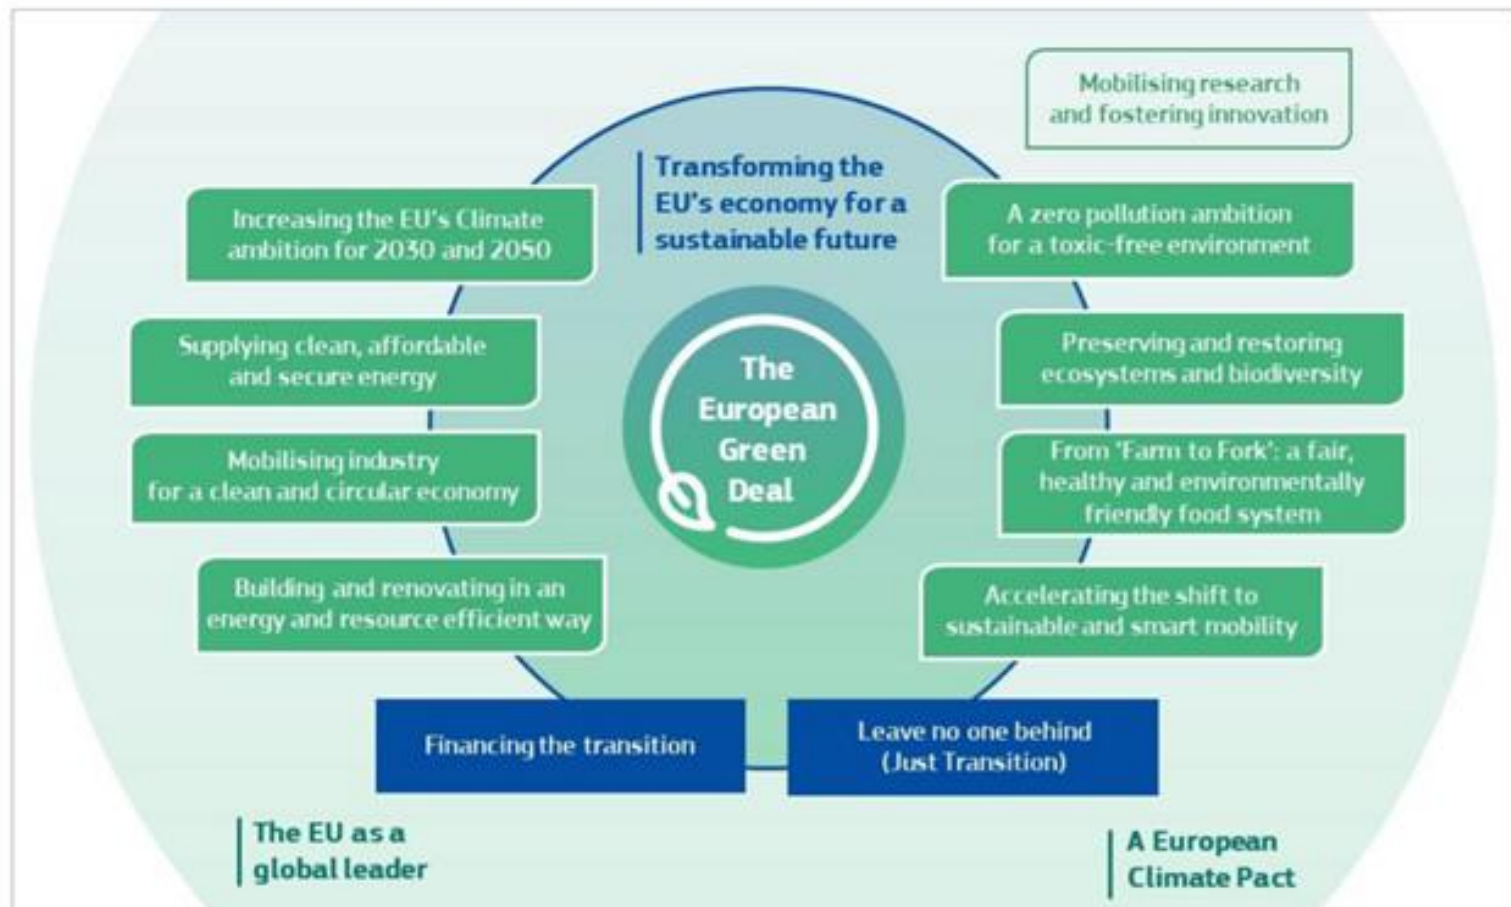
Mobilising research and fostering innovation

Transforming the EU's economy for a sustainable future

Increasing the EU's Climate ambition for 2030 and 2050

A zero pollution ambition for a toxic-free environment

Supplying clean, affordable and secure energy

The European Green Deal

Preserving and restoring ecosystems and biodiversity

Mobilising industry for a clean and circular economy

From 'Farm to Fork': a fair, healthy and environmentally friendly food system

Building and renovating in an energy and resource efficient way

Accelerating the shift to sustainable and smart mobility

Financing the transition

Leave no one behind (Just Transition)

The EU as a global leader

A European Climate Pact